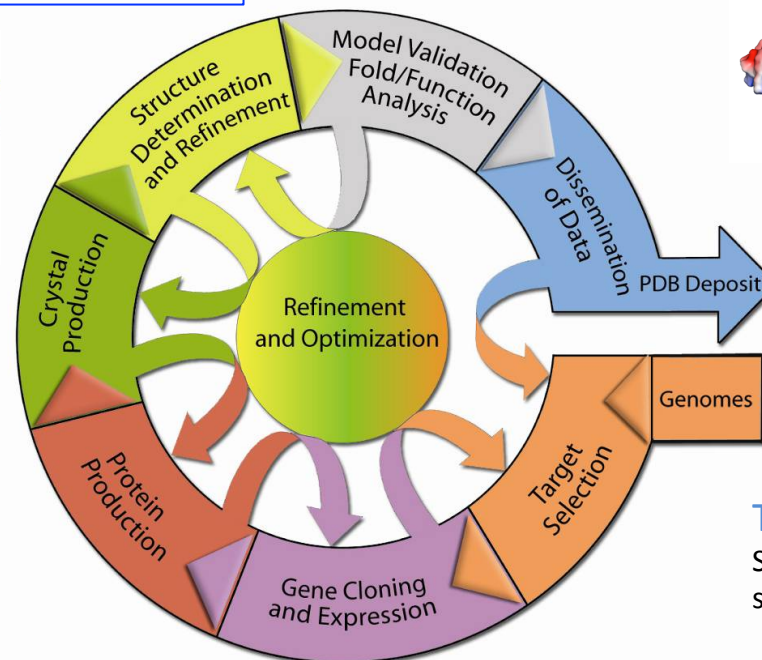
Model Validation Fold/Function Analysis

Dissemination of Data

PDB Deposit

Genomes

Target Selection

Gene Cloning and Expression

Protein Production

Crystal Production

Structure Determination and Refinement

Refinement and Optimization

T

S

s